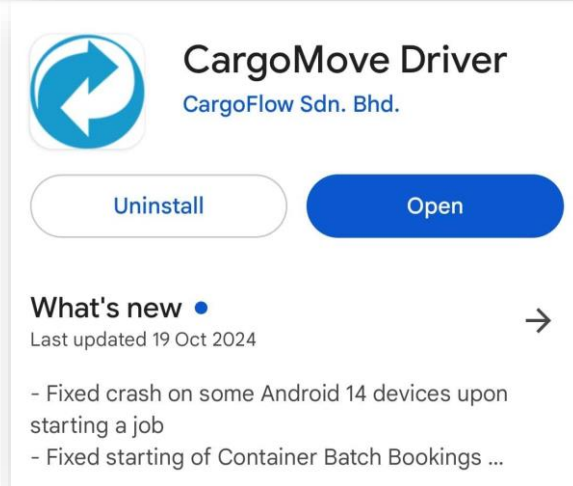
CargoMove Driver
CargoFlow Sdn. Bhd.

Uninstall

Open

What's new •
Last updated 19 Oct 2024

→

- Fixed crash on some Android 14 devices upon starting a job
- Fixed starting of Container Batch Bookings ...